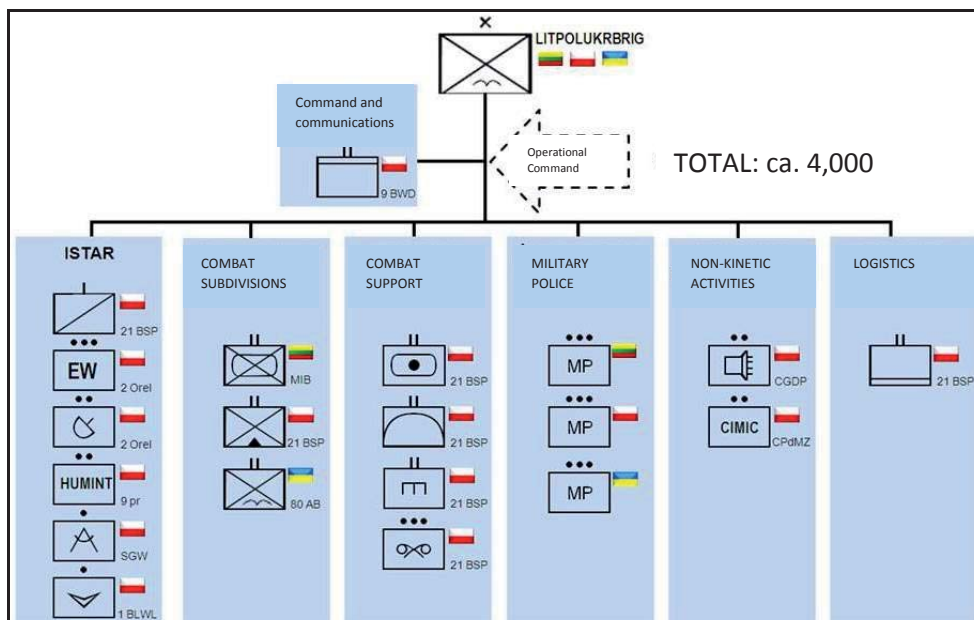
X
LITPOLUKRBRIG

Command and communications

9 BWD

Operational Command

TOTAL: ca. 4,000

ISTAR

21 BSP

EW
2 Orel

2 Orel

HUMINT
9 pr

SGW

1 BLWL

COMBAT SUBDIVISIONS

MIB

21 BSP

80 AB

COMBAT SUPPORT

21 BSP

21 BSP

21 BSP

21 BSP

MILITARY POLICE

MP

MP

MP

NON-KINETIC ACTIVITIES

CGDP

CIMIC
CPdMZ

LOGISTICS

21 BSP